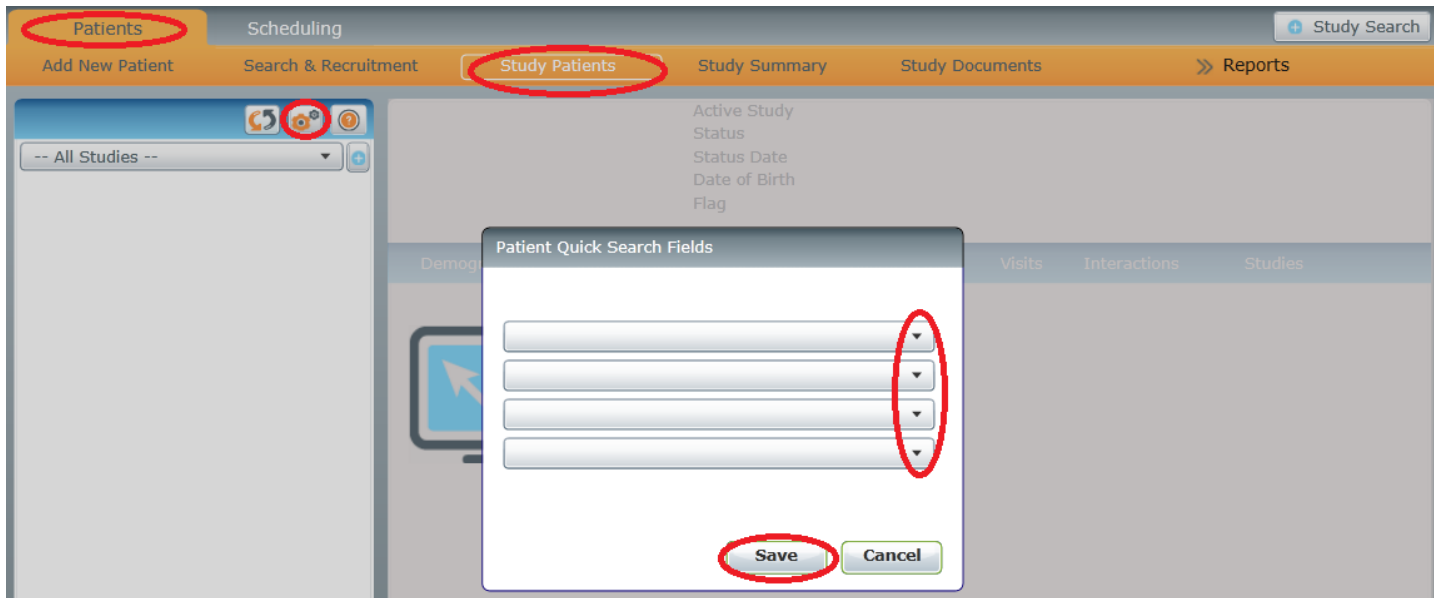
Patients
Scheduling
Study Search

Add New Patient
Search & Recruitment
Study Patients
Study Summary
Study Documents
Reports

-- All Studies --

Active Study
Status
Status Date
Date of Birth
Flag

Demog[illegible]
Visits
Interactions
Studies

Patient Quick Search Fields

Save
Cancel